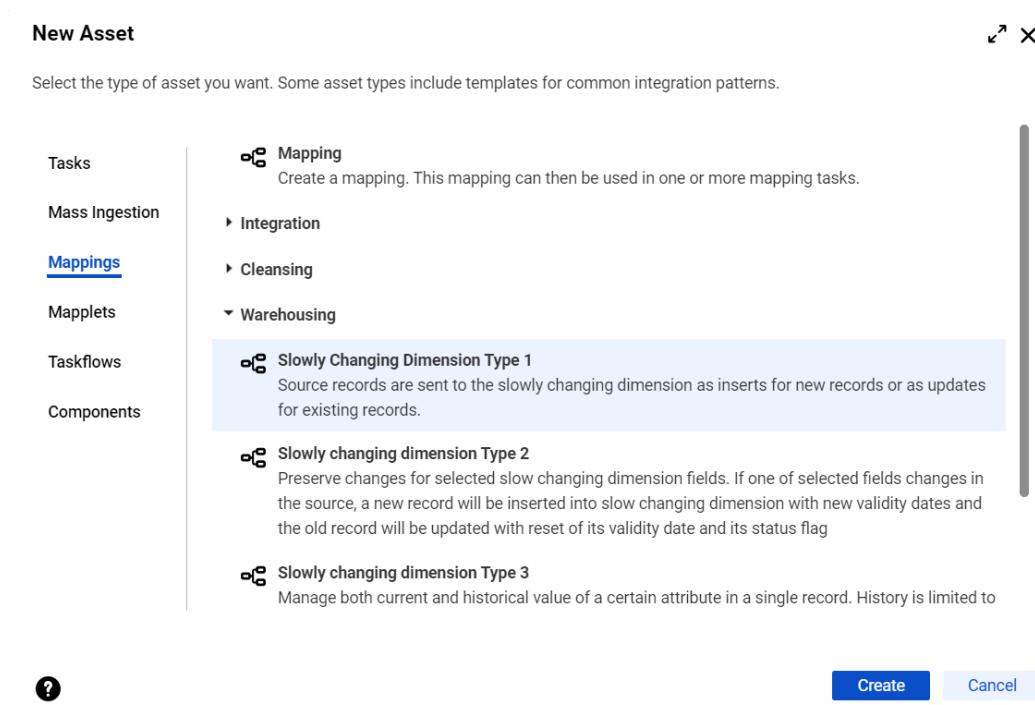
New Asset

Select the type of asset you want. Some asset types include templates for common integration patterns.

Tasks

Mass Ingestion

Mappings

Mapplets

Taskflows

Components

Mapping
Create a mapping. This mapping can then be used in one or more mapping tasks.

Integration

Cleansing

Warehousing

Slowly Changing Dimension Type 1
Source records are sent to the slowly changing dimension as inserts for new records or as updates for existing records.

Slowly changing dimension Type 2
Preserve changes for selected slow changing dimension fields. If one of selected fields changes in the source, a new record will be inserted into slow changing dimension with new validity dates and the old record will be updated with reset of its validity date and its status flag

Slowly changing dimension Type 3
Manage both current and historical value of a certain attribute in a single record. History is limited to

Create Cancel